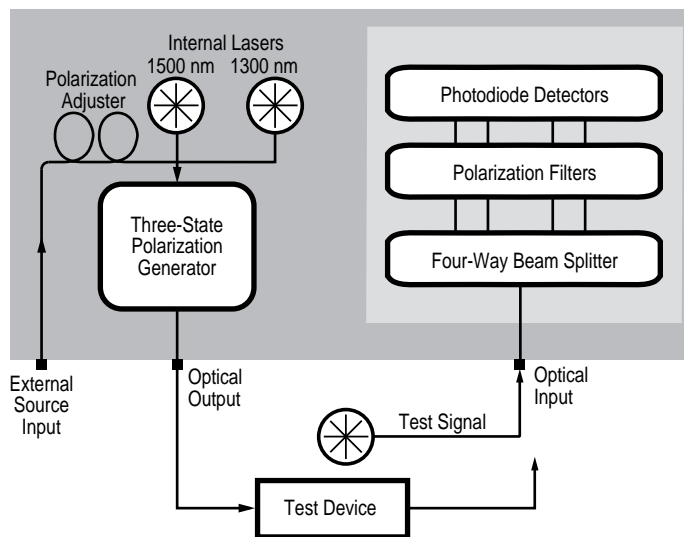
Internal Lasers
1500 nm 1300 nm

Polarization Adjuster

Three-State Polarization Generator

Photodiode Detectors

Polarization Filters

Four-Way Beam Splitter

External Source Input

Optical Output

Optical Input

Test Signal

Test Device